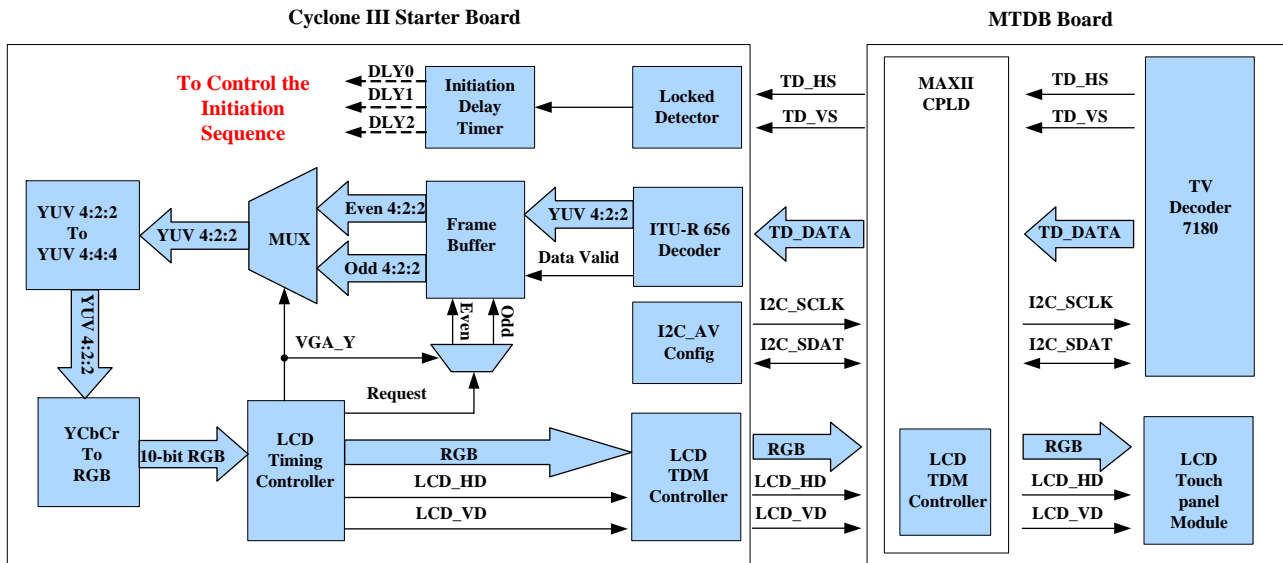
Cyclone III Starter Board

MTDB Board

To Control the Initiation Sequence

DLY0
DLY1
DLY2

Initiation Delay Timer

Locked Detector

TD_HS
TD_VS

MAXII CPLD

TD_HS
TD_VS

TV Decoder 7180

YUV 4:2:2 To YUV 4:4:4

YUV 4:2:2

MUX

Even 4:2:2
Odd 4:2:2

Frame Buffer

YUV 4:2:2

ITU-R 656 Decoder

Data Valid

TD_DATA

TD_DATA

YUV 4:2:2

Even
Odd

I2C_AV Config

I2C_SCLK
I2C_SDAT

I2C_SCLK
I2C_SDAT

VGA_Y

Request

YCbCr To RGB

10-bit RGB

LCD Timing Controller

RGB

LCD TDM Controller

LCD_HD
LCD_VD

RGB
LCD_HD
LCD_VD

LCD TDM Controller

RGB
LCD_HD
LCD_VD

LCD Touch panel Module